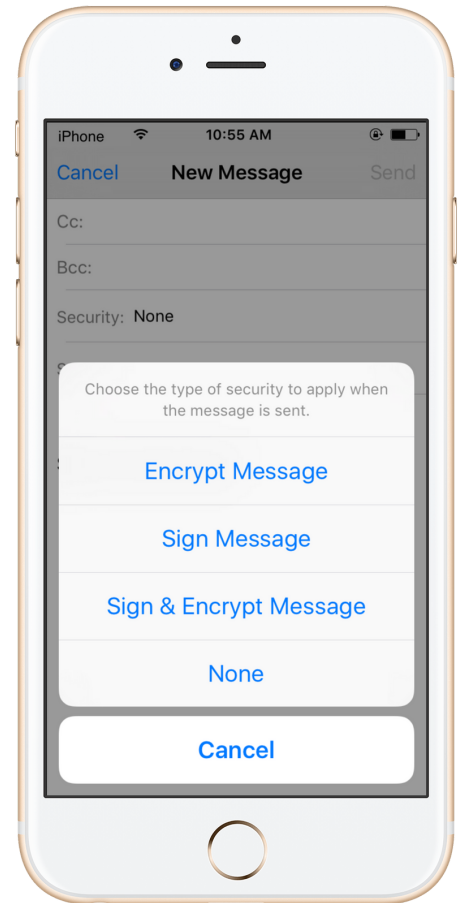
iPhone 10:55 AM

Cancel New Message Send

Cc:

Bcc:

Security: None

Choose the type of security to apply when the message is sent.

Encrypt Message

Sign Message

Sign & Encrypt Message

None

Cancel